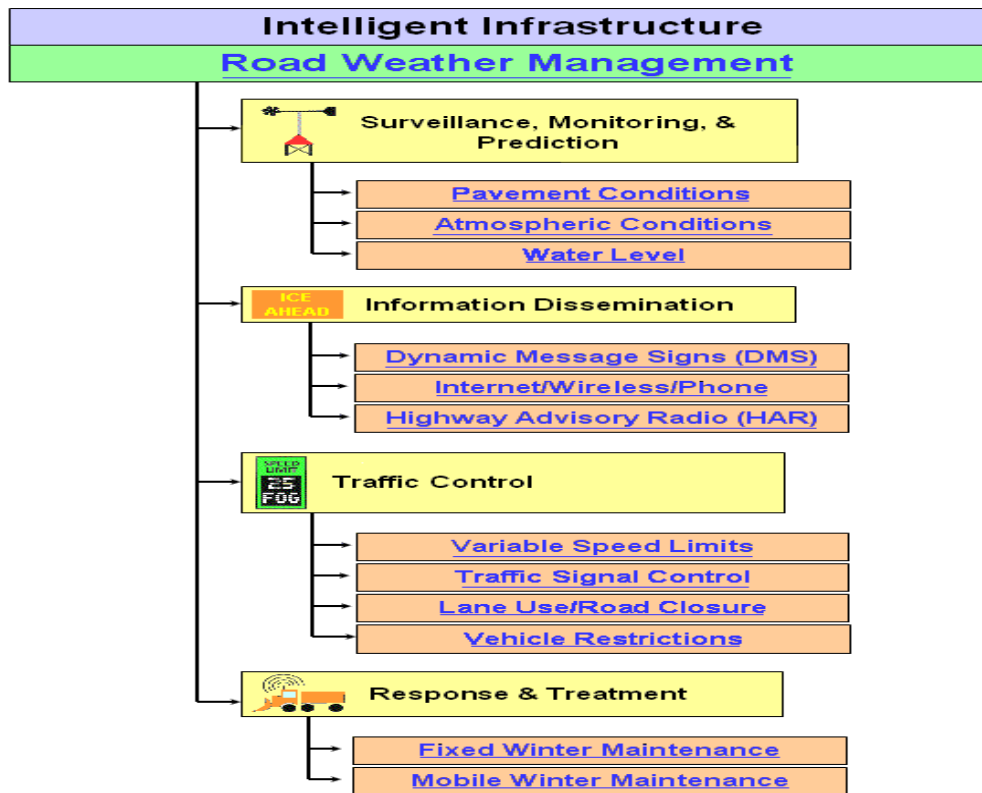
Intelligent Infrastructure

Road Weather Management

Surveillance, Monitoring, & Prediction

Pavement Conditions

Atmospheric Conditions

Water Level

ICE AHEAD

Information Dissemination

Dynamic Message Signs (DMS)

Internet/Wireless/Phone

Highway Advisory Radio (HAR)

SPEED LIMIT 25 FOG

Traffic Control

Variable Speed Limits

Traffic Signal Control

Lane Use/Road Closure

Vehicle Restrictions

Response & Treatment

Fixed Winter Maintenance

Mobile Winter Maintenance